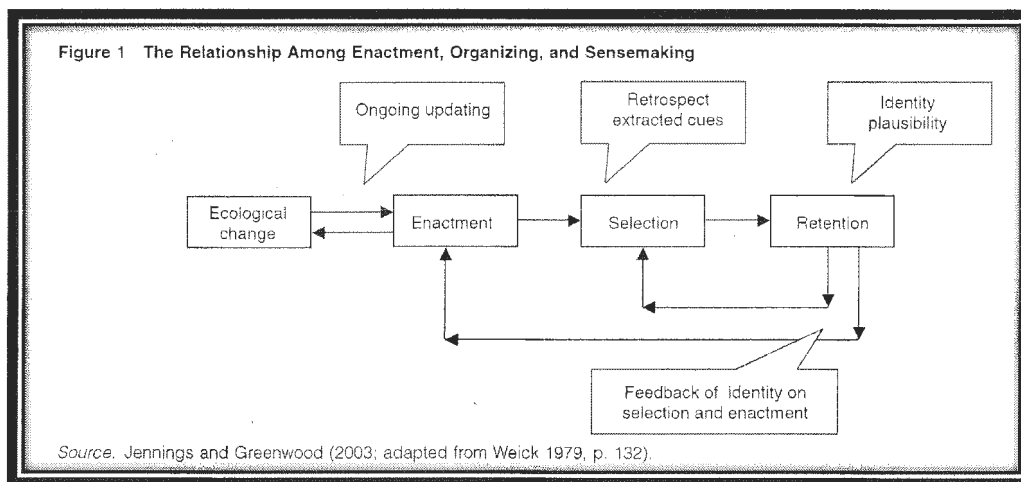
Figure 1 The Relationship Among Enactment, Organizing, and Sensemaking

Ongoing updating

Retrospect extracted cues

Identity plausibility

Ecological change

Enactment

Selection

Retention

Feedback of identity on selection and enactment

Source. Jennings and Greenwood (2003; adapted from Weick 1979, p. 132).